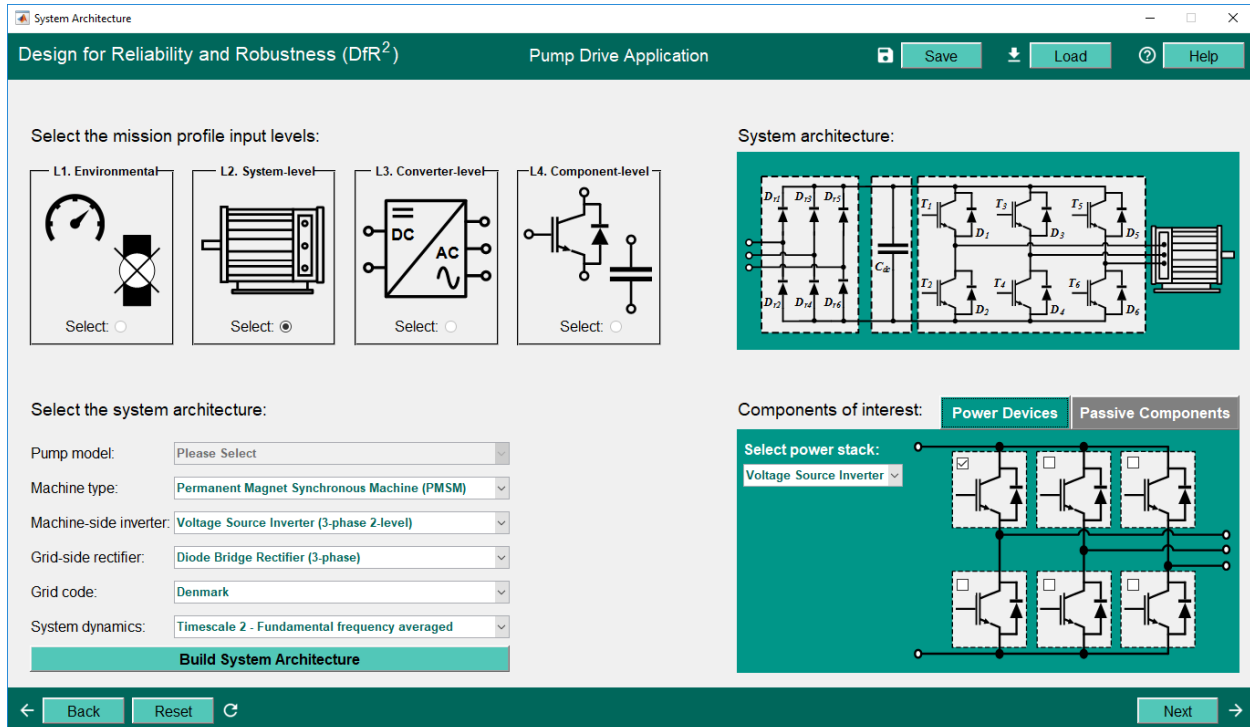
System Architecture

Design for Reliability and Robustness (DfR$^2$)

Pump Drive Application

Save

Load

Help

Select the mission profile input levels:

L1. Environmental

Select:

L2. System-level

Select:

L3. Converter-level

DC

AC

Select:

L4. Component-level

Select:

System architecture:

$D_{r1}$ $D_{r3}$ $D_{r5}$ $D_{r2}$ $D_{r4}$ $D_{r6}$ $C_{dc}$ $T_1$ $D_1$ $T_3$ $D_3$ $T_5$ $D_5$ $T_2$ $D_2$ $T_4$ $D_4$ $T_6$ $D_6$

Select the system architecture:

Pump model: Please Select

Machine type: Permanent Magnet Synchronous Machine (PMSM)

Machine-side inverter: Voltage Source Inverter (3-phase 2-level)

Grid-side rectifier: Diode Bridge Rectifier (3-phase)

Grid code: Denmark

System dynamics: Timescale 2 - Fundamental frequency averaged

Build System Architecture

Components of interest:

Power Devices

Passive Components

Select power stack:

Voltage Source Inverter

Back

Reset

Next